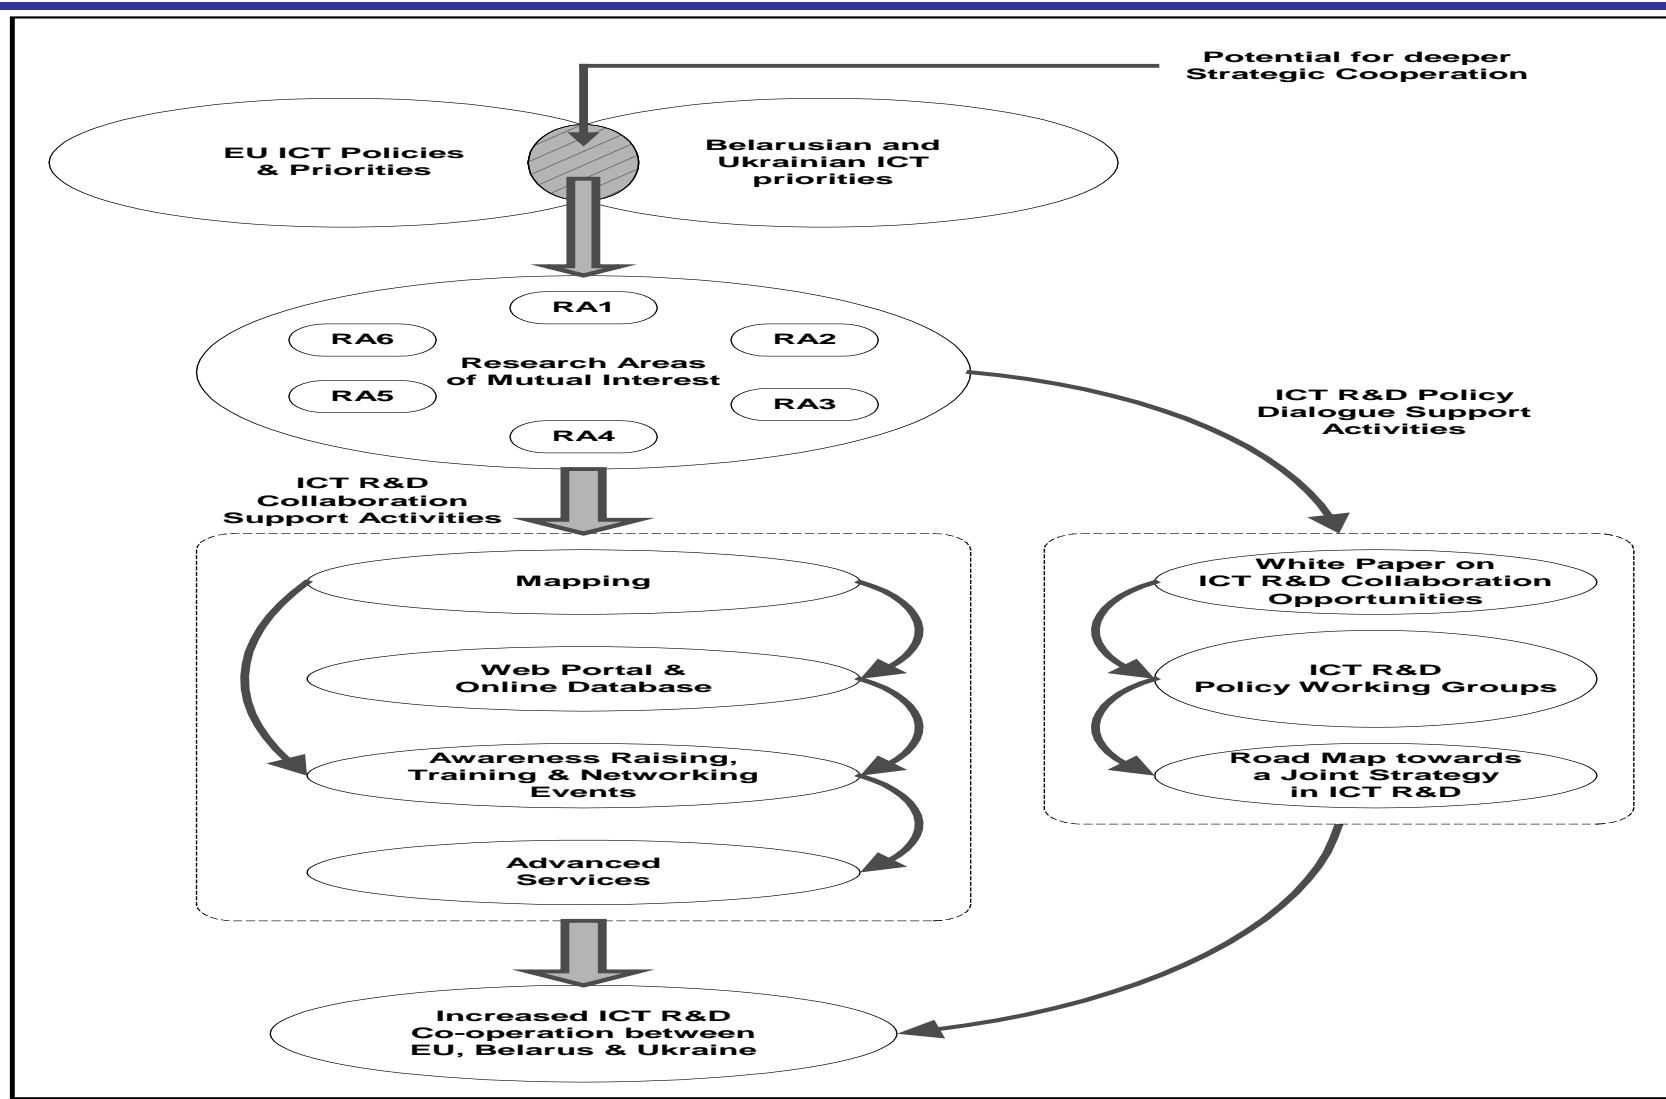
Potential for deeper Strategic Cooperation

EU ICT Policies & Priorities

Belarusian and Ukrainian ICT priorities

RA1

RA6

RA2

Research Areas of Mutual Interest

RA5

RA3

RA4

ICT R&D Policy Dialogue Support Activities

ICT R&D Collaboration Support Activities

Mapping

Web Portal & Online Database

Awareness Raising, Training & Networking Events

Advanced Services

White Paper on ICT R&D Collaboration Opportunities

ICT R&D Policy Working Groups

Road Map towards a Joint Strategy in ICT R&D

Increased ICT R&D Co-operation between EU, Belarus & Ukraine